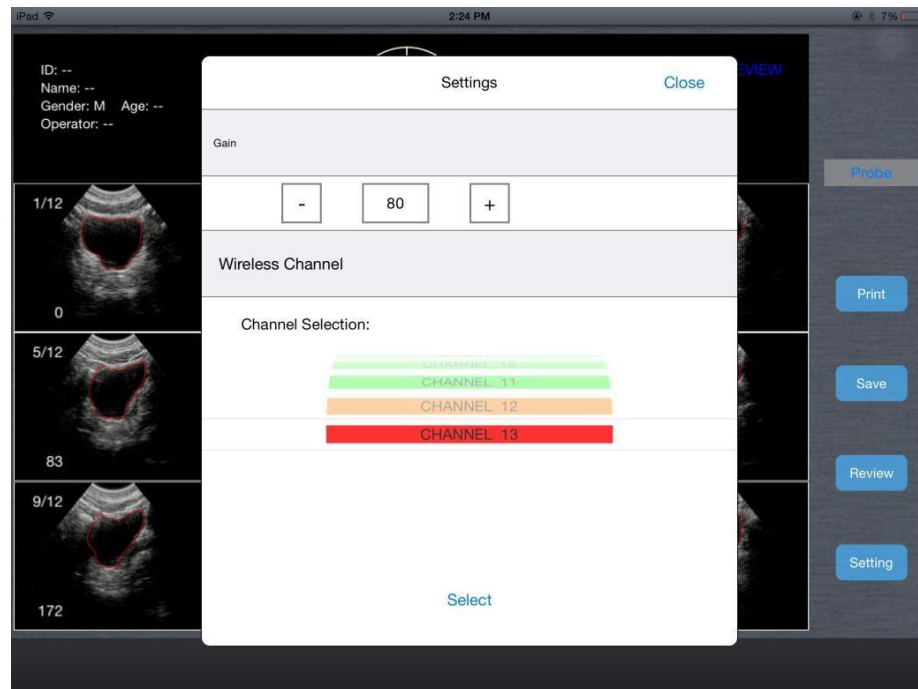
iPad
2:24 PM
7%

ID: --
Name: --
Gender: M Age: --
Operator: --

EVIEW

Settings
Close

Gain

-
80
+

Wireless Channel

Channel Selection:

CHANNEL 10
CHANNEL 11
CHANNEL 12
CHANNEL 13

Select

1/12
0
5/12
83
9/12
172

Probe
Print
Save
Review
Setting